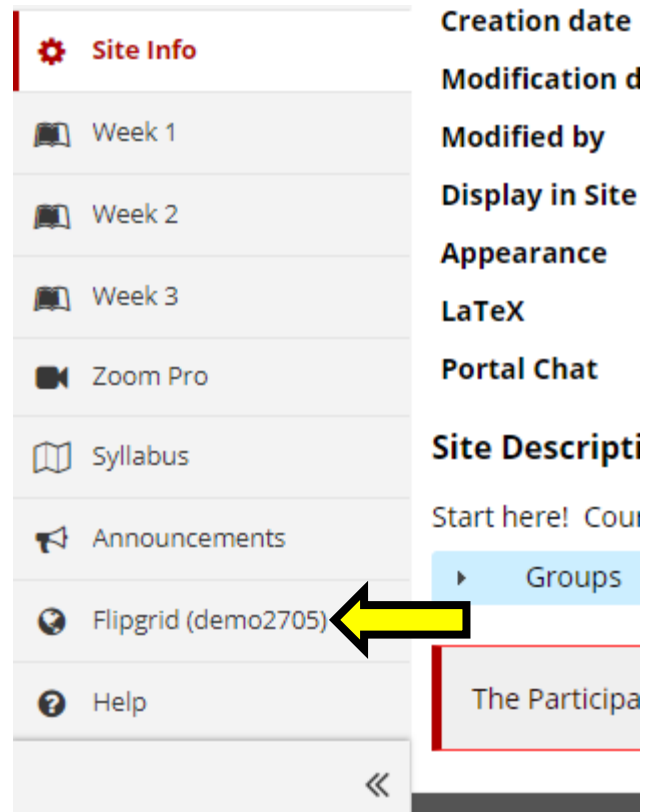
Site Info

Week 1

Week 2

Week 3

Zoom Pro

Syllabus

Announcements

Flipgrid (demo2705)

Help

«

Creation date

Modification d

Modified by

Display in Site

Appearance

LaTeX

Portal Chat

Site Descripti

Start here! Cou

Groups

The Participa